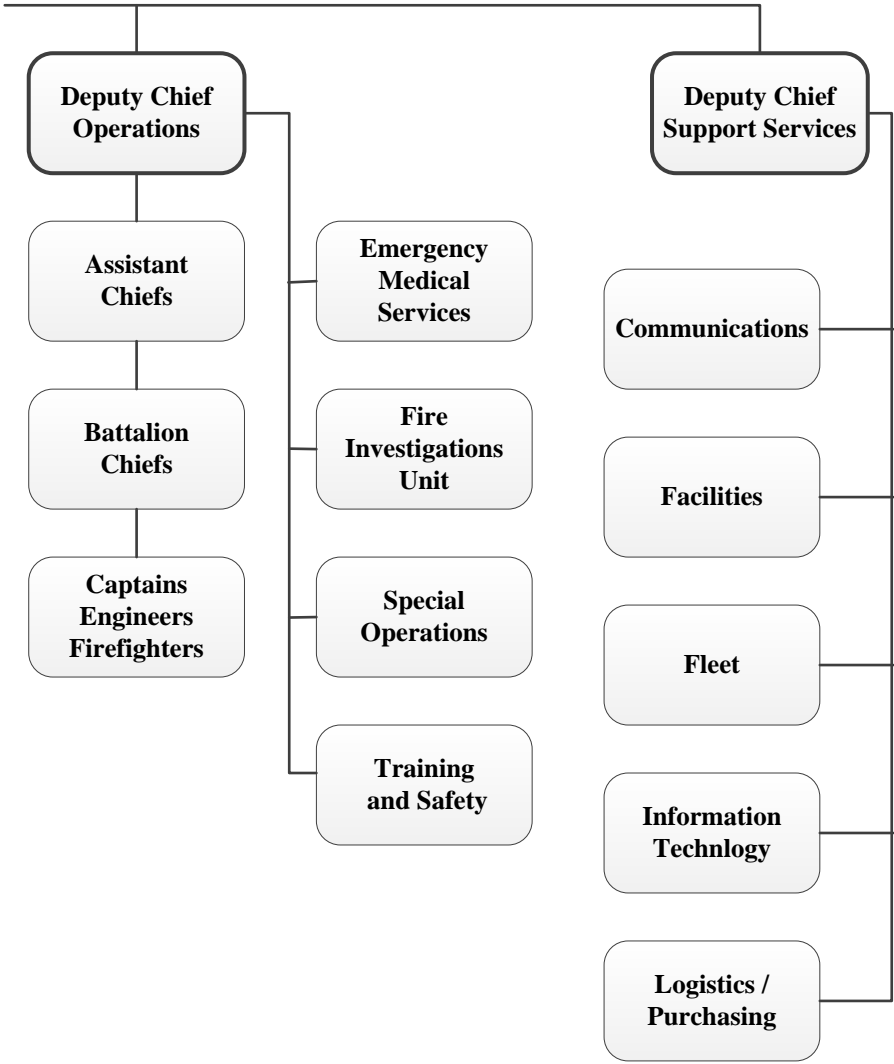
Deputy Chief Operations

Assistant Chiefs

Battalion Chiefs

Captains Engineers Firefighters

Emergency Medical Services

Fire Investigations Unit

Special Operations

Training and Safety

Deputy Chief Support Services

Communications

Facilities

Fleet

Information Technlogy

Logistics / Purchasing